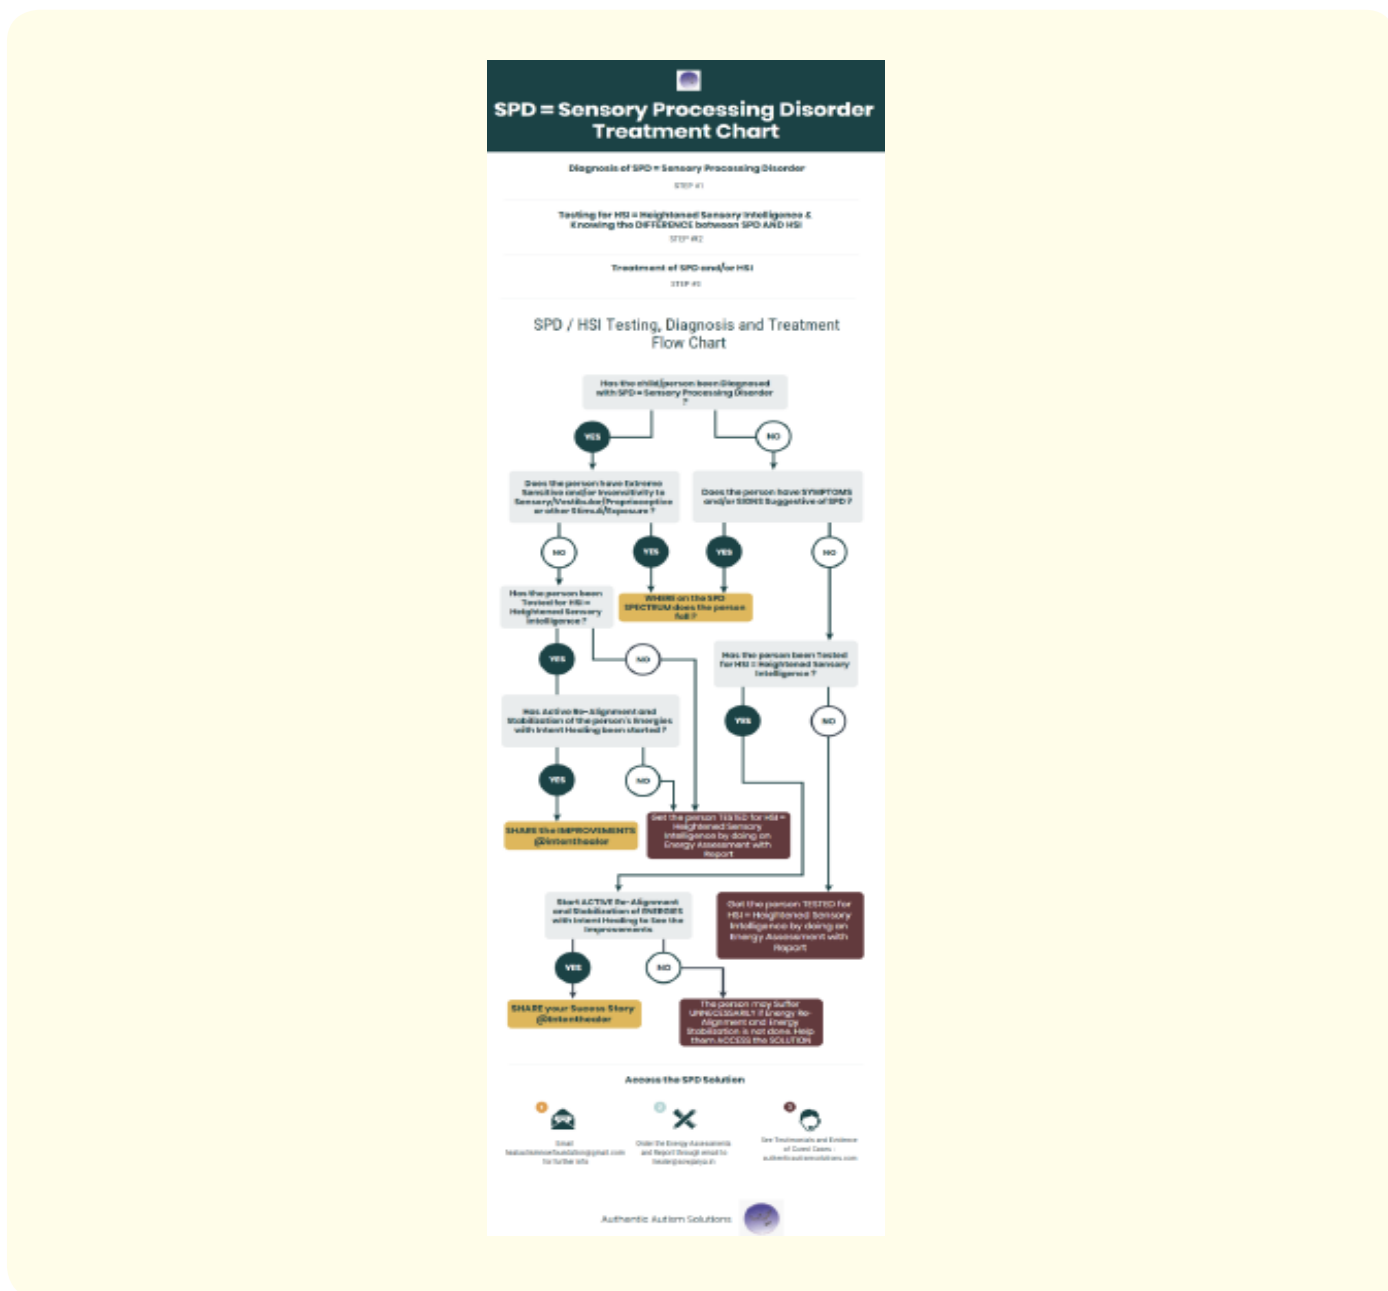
SPD = Sensory Processing Disorder Treatment Chart

Diagnosis of SPD = Sensory Processing Disorder
STEP #1

Testing for HSI = Heightened Sensory Intelligence & Knowing the DIFFERENCE between SPD AND HSI
STEP #2

Treatment of SPD and/or HSI
STEP #3

SPD / HSI Testing, Diagnosis and Treatment Flow Chart

Has the child/person been Diagnosed with SPD = Sensory Processing Disorder ?

YES

NO

Does the person have Extreme Sensitive and/or Insensitivity to Sensory/Vestibular/Proprioception or other Stimuli/Exposure ?

Does the person have SYMPTOMS and/or SIGNS Suggestive of SPD ?

NO

YES

YES

NO

Has the person been Tested for HSI = Heightened Sensory Intelligence ?

WHERE on the SPD SPECTRUM does the person fall ?

YES

NO

Has the person been Tested for HSI = Heightened Sensory Intelligence ?

Has Active Re-Alignment and Stabilization of the person's Energies with Intent Healing been started ?

YES

NO

YES

NO

SHARE the IMPROVEMENTS @intenthealer

Get the person TESTED for HSI = Heightened Sensory Intelligence by doing an Energy Assessment with Report

Start ACTIVE Re-Alignment and Stabilization of ENERGIES with Intent Healing to See the Improvements

Get the person TESTED for HSI = Heightened Sensory Intelligence by doing an Energy Assessment with Report

YES

NO

SHARE your Sucess Story @intenthealer

The person may Suffer UNNECESSARILY if Energy Re-Alignment and Energy Stabilization is not done. Help them ACCESS the SOLUTION

Access the SPD Solution

1
Email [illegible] for further info

2
Order the Energy Assessments and Report through email to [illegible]

3
See Testimonials and Evidence of Cured Cases - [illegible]

Authentic Autism Solutions